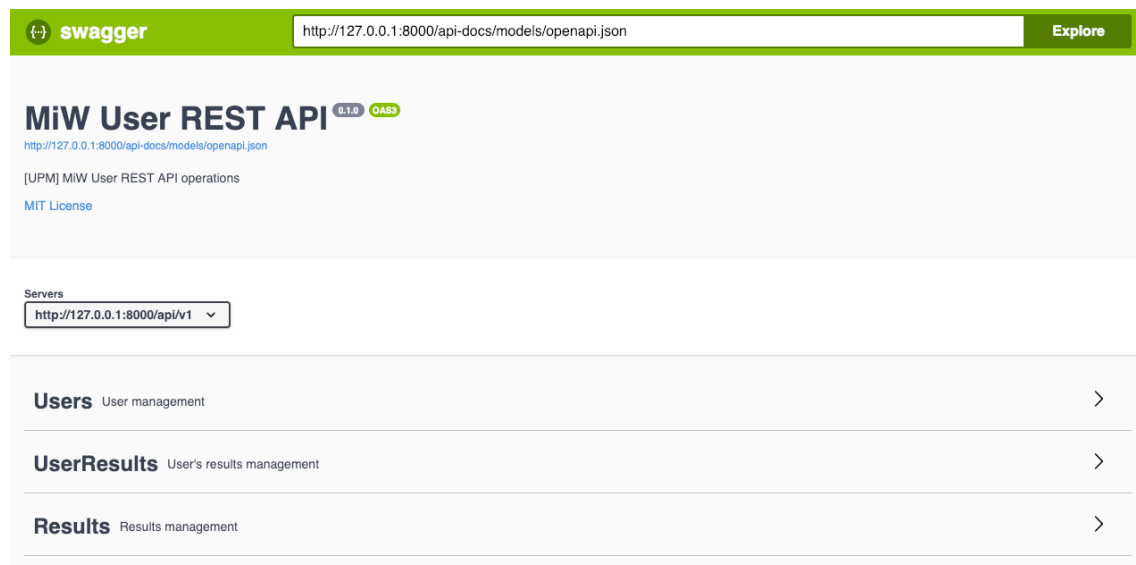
{...} swagger

http://127.0.0.1:8000/api-docs/models/openapi.json

Explore

MiW User REST API 0.1.0 OAS3

http://127.0.0.1:8000/api-docs/models/openapi.json

[UPM] MiW User REST API operations

MIT License

Servers

http://127.0.0.1:8000/api/v1

Users User management

UserResults User's results management

Results Results management